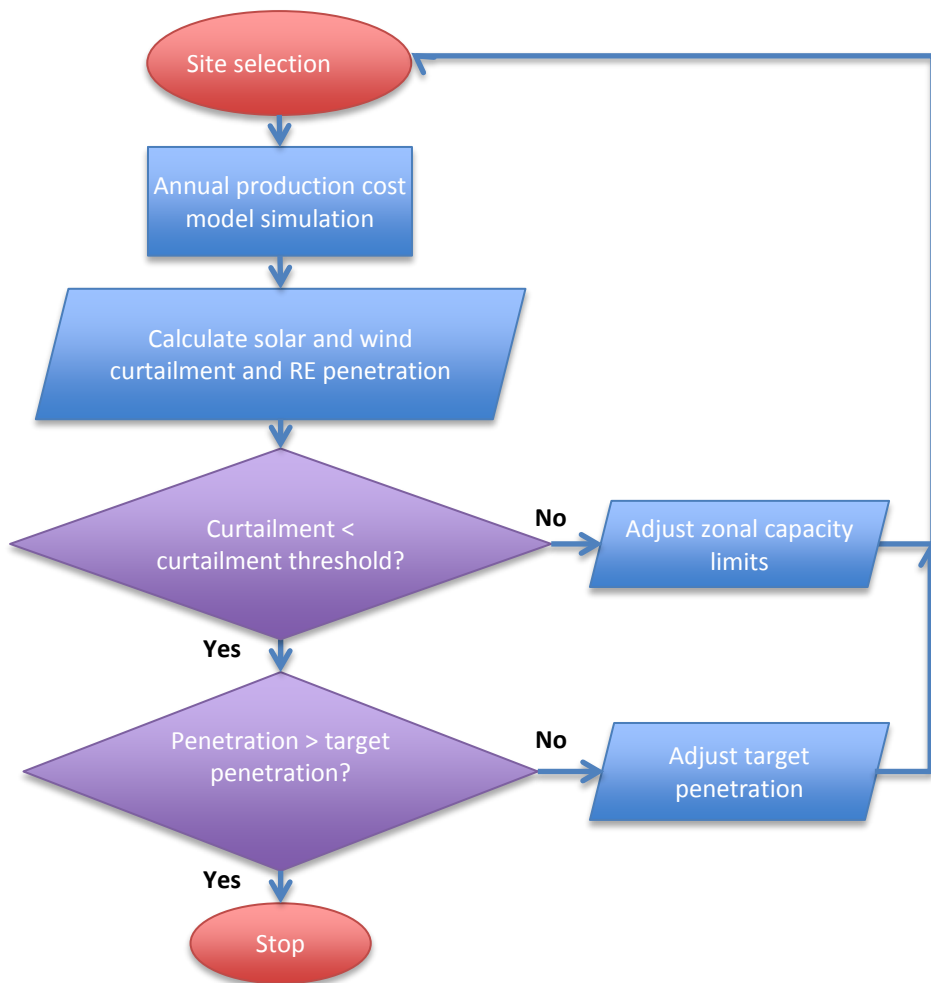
Site selection

Annual production cost model simulation

Calculate solar and wind curtailment and RE penetration

Curtailment < curtailment threshold?

No

Adjust zonal capacity limits

Yes

Penetration > target penetration?

No

Adjust target penetration

Yes

Stop